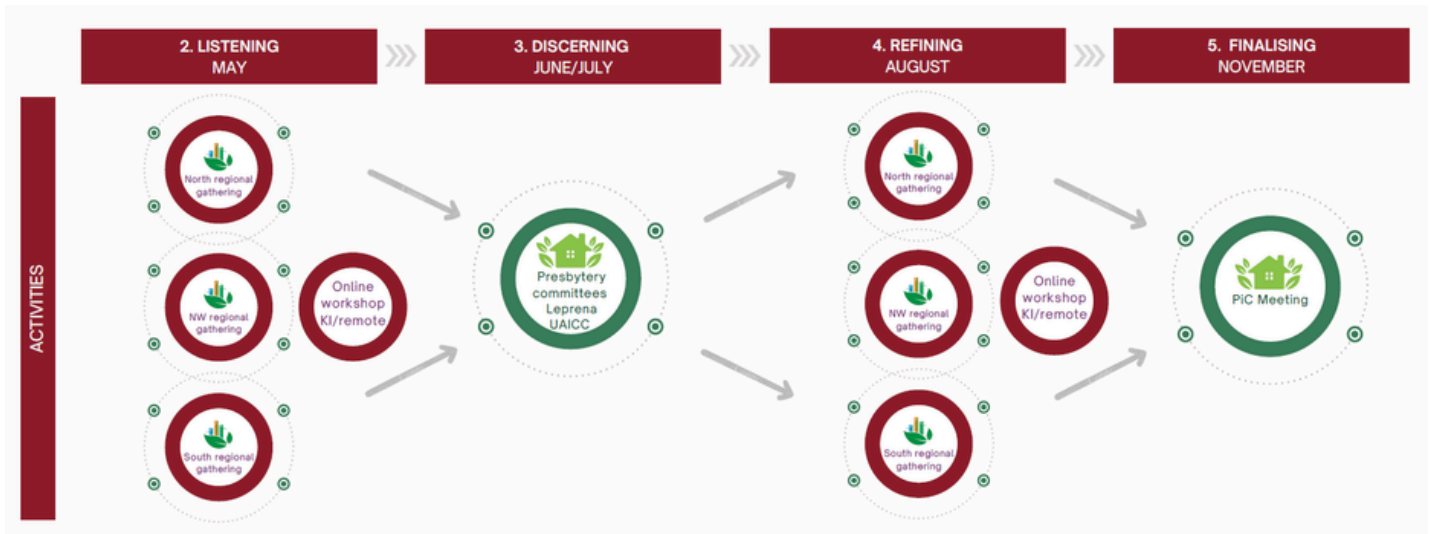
2. LISTENING
MAY

3. DISCERNING
JUNE/JULY

4. REFINING
AUGUST

5. FINALISING
NOVEMBER

ACTIVITIES

North regional gathering

NW regional gathering

Online workshop KI/remote

South regional gathering

Presbytery committees Leprena UAICC

North regional gathering

NW regional gathering

Online workshop KI/remote

South regional gathering

PiC Meeting